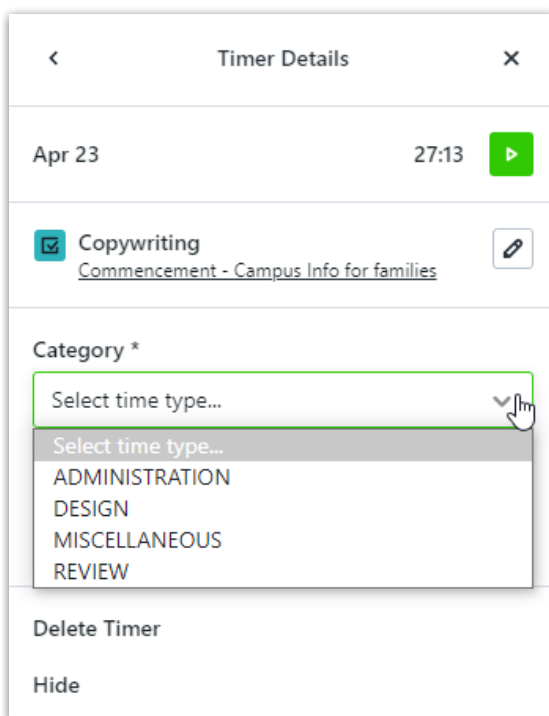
<

Timer Details

×

Apr 23

27:13

Copywriting

Commencement - Campus Info for families

Category *

Select time type...

Select time type...

ADMINISTRATION

DESIGN

MISCELLANEOUS

REVIEW

Delete Timer

Hide